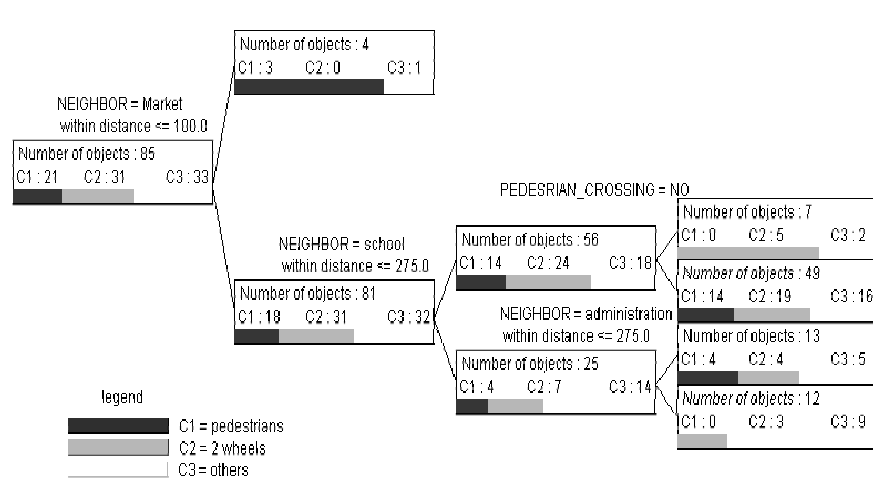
Number of objects : 4
C1 : 3 C2 : 0 C3 : 1

NEIGHBOR = Market within distance <= 100.0

Number of objects : 85
C1 : 21 C2 : 31 C3 : 33

PEDESRIAN_CROSSING = NO

Number of objects : 7
C1 : 0 C2 : 5 C3 : 2

NEIGHBOR = school within distance <= 275.0

Number of objects : 56
C1 : 14 C2 : 24 C3 : 18

Number of objects : 49
C1 : 14 C2 : 19 C3 : 16

Number of objects : 81
C1 : 18 C2 : 31 C3 : 32

NEIGHBOR = administration within distance <= 275.0

Number of objects : 13
C1 : 4 C2 : 4 C3 : 5

Number of objects : 25
C1 : 4 C2 : 7 C3 : 14

legend
C1 = pedestrians
C2 = 2 wheels
C3 = others

Number of objects : 12
C1 : 0 C2 : 3 C3 : 9